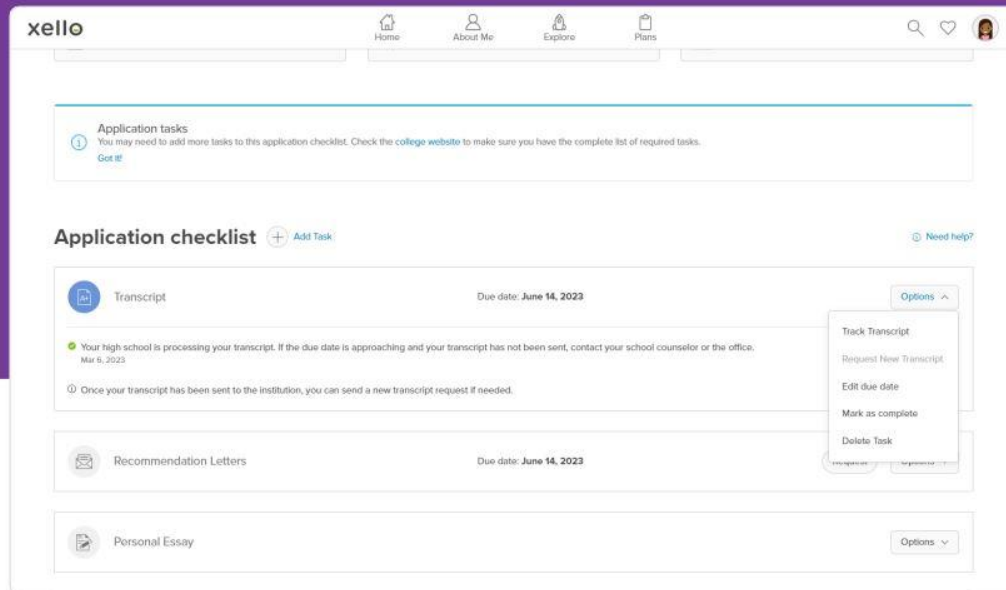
xello

Home
About Me
Explore
Plans

Application tasks
You may need to add more tasks to this application checklist. Check the college website to make sure you have the complete list of required tasks.
Got it!

Application checklist
Add Task

Need help?

Transcript
Due date: June 14, 2023
Options

Track Transcript
Request New Transcript
Edit due date
Mark as complete
Delete Task

Your high school is processing your transcript. If the due date is approaching and your transcript has not been sent, contact your school counselor or the office.
Mar 6, 2023

Once your transcript has been sent to the institution, you can send a new transcript request if needed.

Recommendation Letters
Due date: June 14, 2023
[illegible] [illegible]

Personal Essay
Options